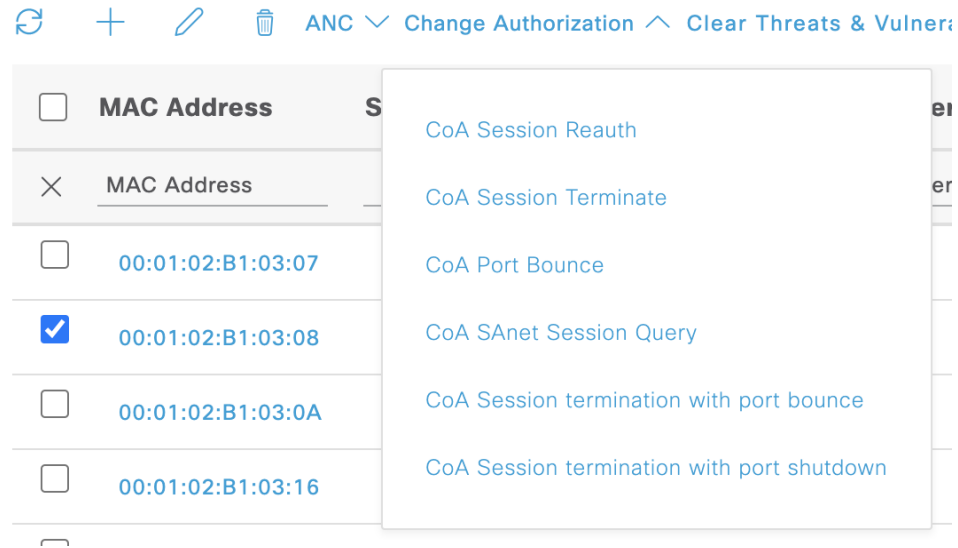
ANC Change Authorization Clear Threats & Vulnera

MAC Address S

MAC Address

00:01:02:B1:03:07

00:01:02:B1:03:08

00:01:02:B1:03:0A

00:01:02:B1:03:16

CoA Session Reauth

CoA Session Terminate

CoA Port Bounce

CoA SAnet Session Query

CoA Session termination with port bounce

CoA Session termination with port shutdown